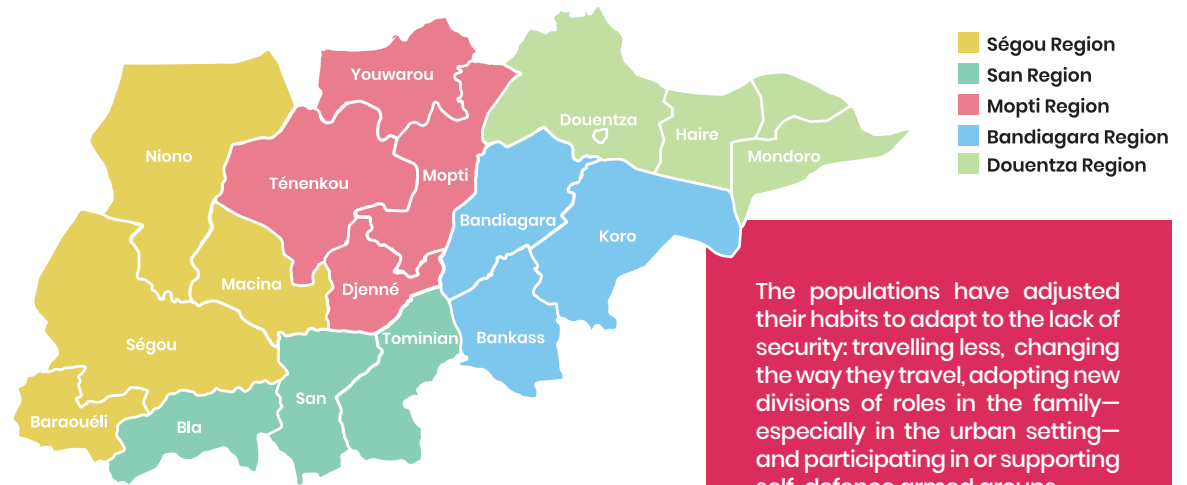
Ségou Region
San Region
Mopti Region
Bandiagara Region
Douentza Region

Youwarou
Douentza
Haire
Mondoro
Niono
Ténenkou
Mopti
Bandiagara
Koro
Macina
Djenné
Ségou
Tominian
Bankass
San
Baraouéli
Bla

The populations have adjusted their habits to adapt to the lack of security: travelling less, changing the way they travel, adopting new divisions of roles in the family—especially in the urban setting—and participating in or supporting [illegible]